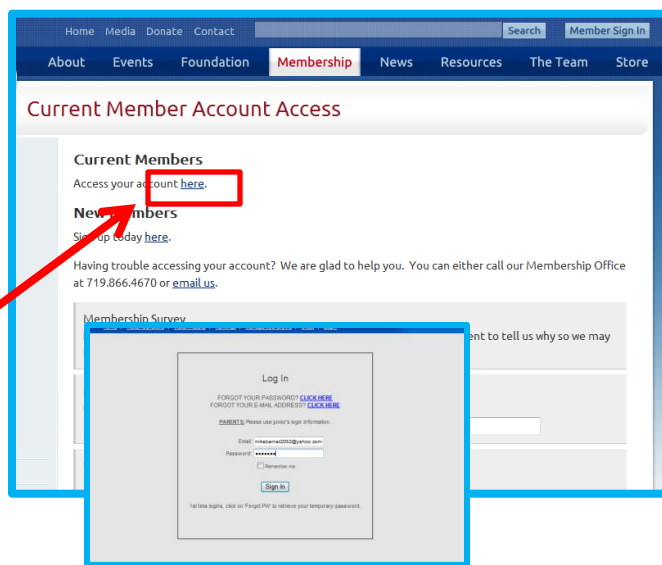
Home Media Donate Contact Search Member Sign In

About Events Foundation Membership News Resources The Team Store

Current Member Account Access

Current Members

Access your account here.

New Members

Sign up today here.

Having trouble accessing your account? We are glad to help you. You can either call our Membership Office at 719.866.4670 or email us.

Membership Survey

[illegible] ent to tell us why so we may

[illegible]

Log In

FORGOT YOUR PASSWORD? CLICK HERE
FORGOT YOUR E-MAIL ADDRESS? CLICK HERE

PARENTS: Please use junior's login information.

Email: mikebarnet2002@yahoo.com
Password: ••••••••
Remember me

Sign In

1st time logins, click on 'Forgot PW' to retrieve your temporary password.